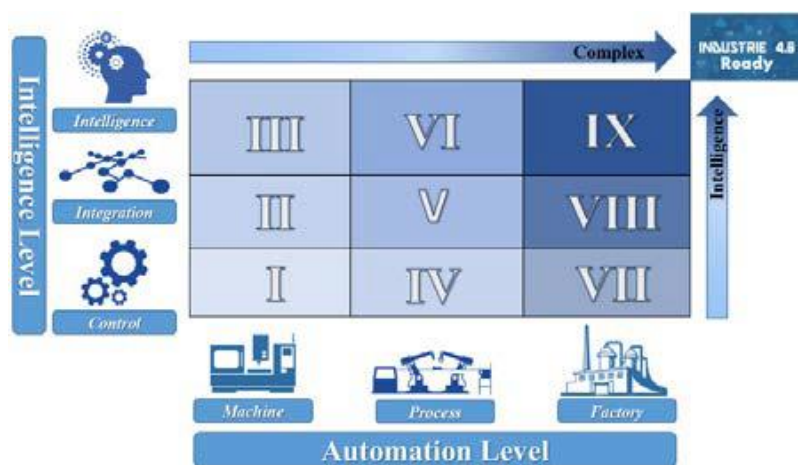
Intelligence Level

Intelligence

Integration

Control

Complex

INDUSTRIE 4.0 Ready

Intelligence

| IIII | VI | IX |
|---|---|---|
| III | V | VIII |
| I | IV | VII |

Machine

Process

Factory

Automation Level